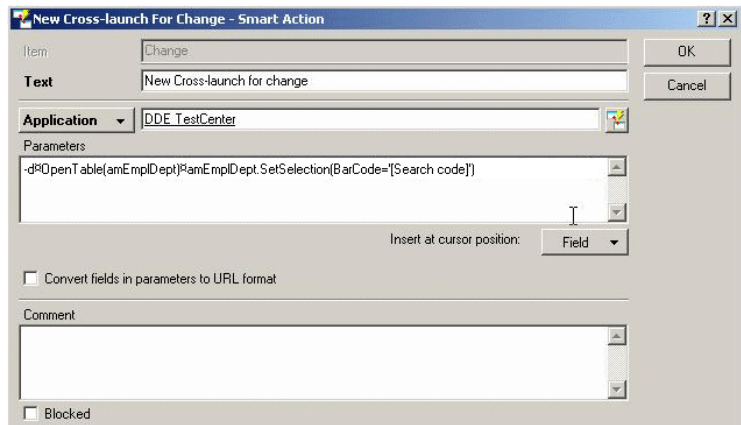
New Cross-launch For Change - Smart Action

?
X

Item
Change

OK

Text
New Cross-launch for change

Cancel

Application
DDE TestCenter

Parameters

-d¤OpenTable(amEmplDept)¤amEmplDept.SetSelection(BarCode='[Search code]')

Insert at cursor position:
Field

Convert fields in parameters to URL format

Comment

Blocked